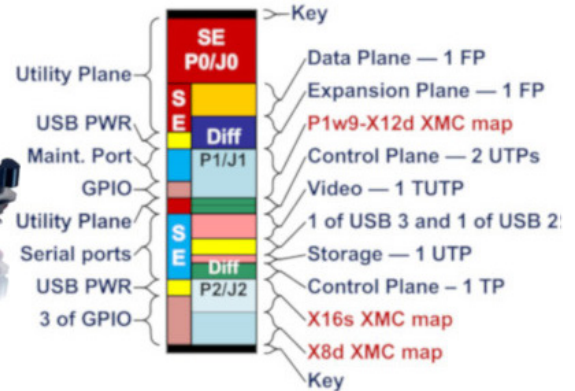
Key

SE
P0/J0

S
E

Diff

P1/J1

S
E

Diff

P2/J2

Utility Plane

USB PWR

Maint. Port

GPIO

Utility Plane

Serial ports

USB PWR

3 of GPIO

Data Plane — 1 FP

Expansion Plane — 1 FP

P1w9-X12d XMC map

Control Plane — 2 UTPs

Video — 1 TUTP

1 of USB 3 and 1 of USB 2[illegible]

Storage — 1 UTP

Control Plane — 1 TP

X16s XMC map

X8d XMC map

Key